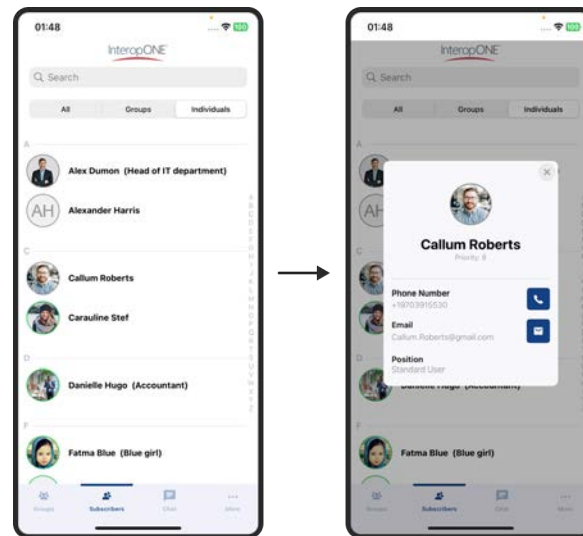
01:48

InteropONE

Search

All | Groups | Individuals

A

Alex Dumon (Head of IT department)

AH Alexander Harris

C

Callum Roberts

Carauline Stef

D

Danielle Hugo (Accountant)

F

Fatma Blue (Blue girl)

Groups | Subscribers | Chat | More

01:48

InteropONE

Search

All | Groups | Individuals

Callum Roberts

Priority: 9

Phone Number
+19703916530

Email
Callum.Roberts@gmail.com

Position
Standard User

Fatma Blue (Blue girl)

Groups | Subscribers | Chat | More